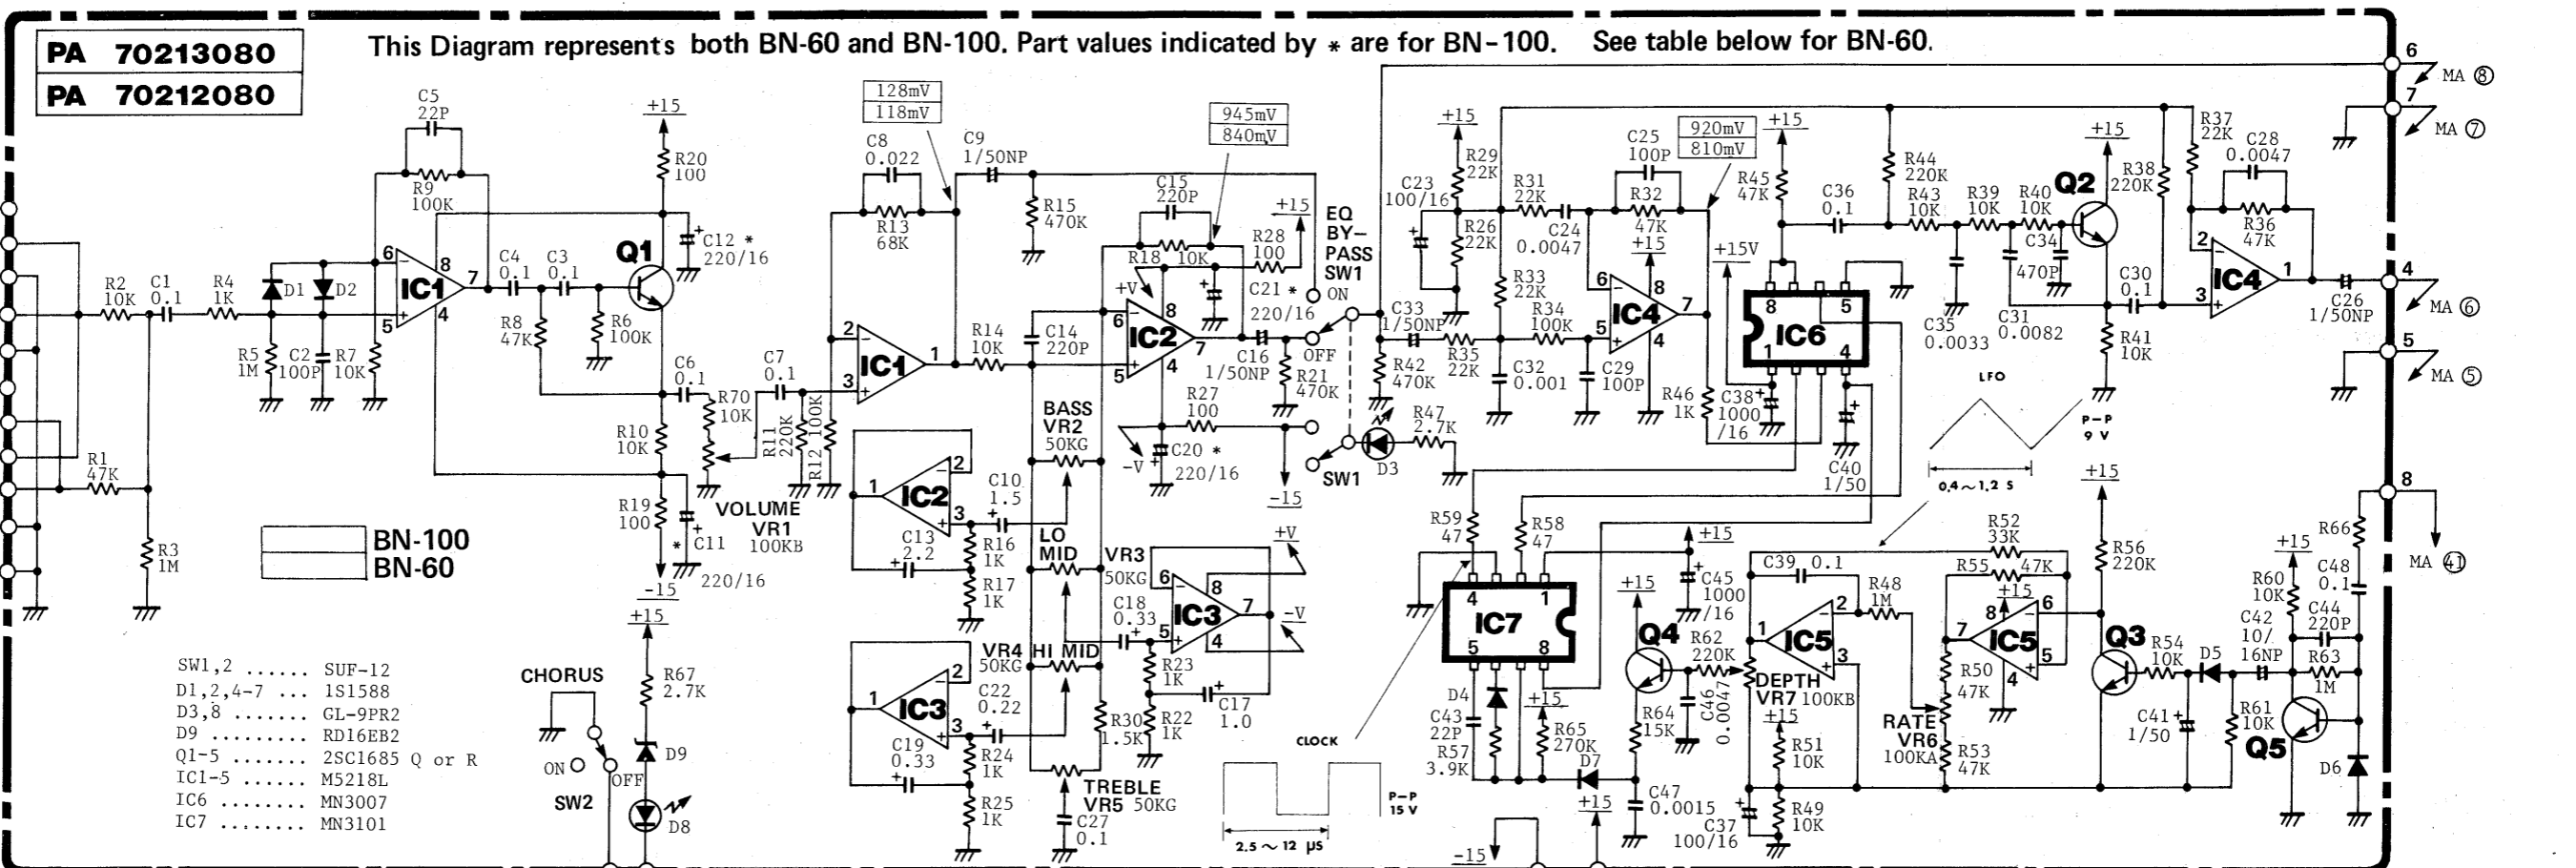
PA 70213080
PA 70212080

This Diagram represents both BN-60 and BN-100. Part values indicated by * are for BN-100. See table below for BN-60.

BN-100
BN-60

SW1,2 ...... SUF-12
D1,2,4-7 ... 1S1588
D3,8 ....... GL-9PR2
D9 ......... RD16EB2
Q1-5 ....... 2SC1685 Q or R
IC1-5 ...... M5218L
IC6 ........ MN3007
IC7 ........ MN3101

C5 22P
R9 100K
+15
R20 100
C12 * 220/16
Q1
IC1
D1 D2
R2 10K C1 0.1 R4 1K
R5 1M C2 100P R7 10K
R1 47K
R3 1M
C4 0.1 C3 0.1
R8 47K R6 100K
C6 0.1
R10 10K
R19 100
* C11 220/16
-15
VOLUME VR1 100KB
R70 10K
C7 0.1
R11 220K R12 100K
128mV
118mV
C8 0.022
R13 68K
C9 1/50NP
R15 470K
IC1
R14 10K
C14 220P
IC2
C10 1.5
C13 2.2
R16 1K
R17 1K
IC3
C22 0.22
C19 0.33
R24 1K
R25 1K
BASS VR2 50KG
LO MID
VR3 50KG
VR4 50KG
HI MID
TREBLE VR5 50KG
C27 0.1
945mV
840mV
C15 220P
R18 10K
R28 100
+15
+V
IC2
C21 * 220/16
C16 1/50NP
R21 470K
R27 100
C20 * 220/16
-V
-15
IC3
C18 0.33
R23 1K
R30 1.5K
R22 1K
C17 1.0
-V
+V
EQ BY-PASS SW1
ON
OFF
SW1
D3
R47 2.7K
CHORUS
ON
OFF
SW2
R67 2.7K
D9
D8
+15
C23 100/16
R29 22K
R26 22K
R31 22K
C24 0.0047
R33 22K
R34 100K
C33 1/50NP
R42 470K
R35 22K
C32 0.001
C25 100P
920mV
810mV
R32 47K
+15
IC4
C29 100P
+15V
R46 1K
R45 47K
C38 1000/16
IC6
C40 1/50
C36 0.1
R44 220K
R43 10K
R39 10K
R40 10K
Q2
C34 470P
C35 0.0033
C31 0.0082
R38 220K
R37 22K
C28 0.0047
R36 47K
IC4
C30 0.1
R41 10K
C26 1/50NP
LFO
P-P 9 V
0.4～1.2 S
6 MA ⑧
7 MA ⑦
4 MA ⑥
5 MA ⑤
8 MA ㊶
R59 47
R58 47
IC7
C45 1000/16
D4
C43 22P
R57 3.9K
R65 270K
D7
CLOCK
P-P 15 V
2.5～12 μS
Q4
R62 220K
C46 0.0047
R64 15K
C47 0.0015
C37 100/16
C39 0.1
IC5
R48 1M
DEPTH VR7 100KB
R51 10K
R49 10K
R52 33K
R55 47K
IC5
R50 47K
RATE VR6 100KA
R53 47K
R56 220K
Q3
R54 10K
D5
C41 1/50
C42 10/16NP
R60 10K
C44 220P
R63 1M
R61 10K
Q5
D6
R66
C48 0.1
-15